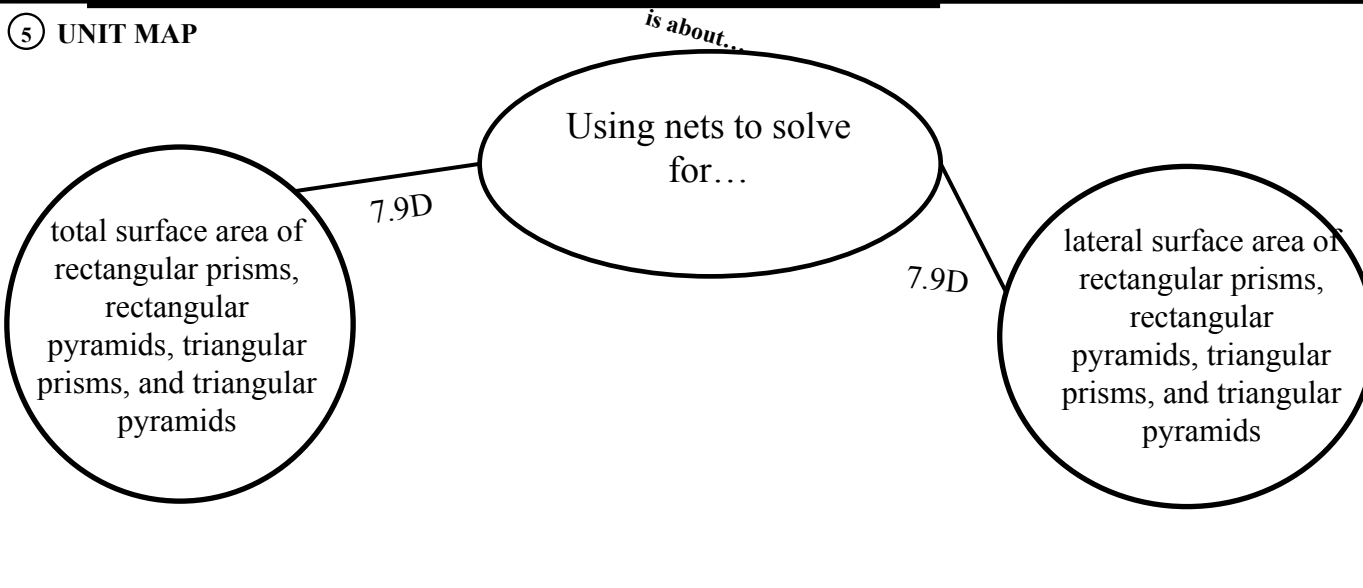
5 UNIT MAP

is about…

Using nets to solve for…

7.9D

total surface area of rectangular prisms, rectangular pyramids, triangular prisms, and triangular pyramids

7.9D

lateral surface area of rectangular prisms, rectangular pyramids, triangular prisms, and triangular pyramids